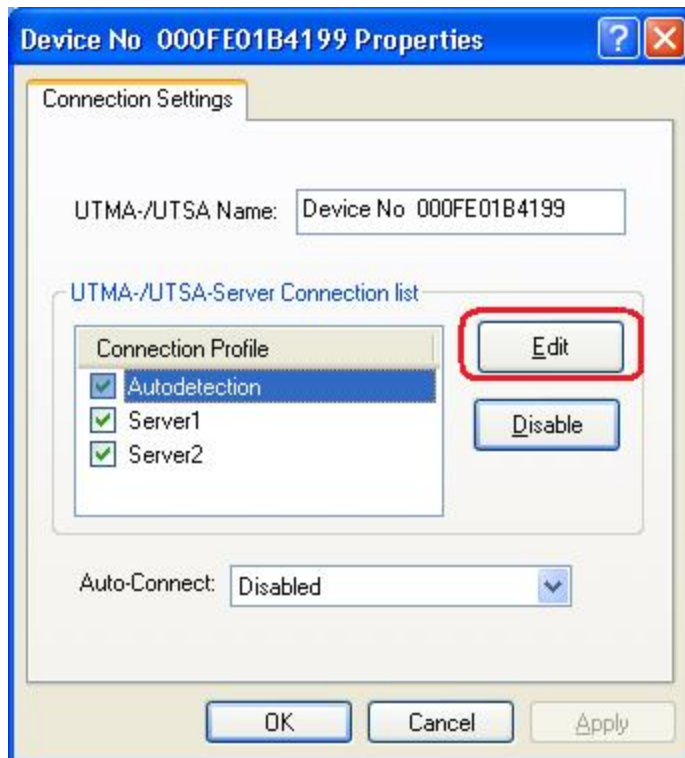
Device No 000FE01B4199 Properties

Connection Settings

UTMA-/UTSA Name: Device No 000FE01B4199

UTMA-/UTSA-Server Connection list

Connection Profile
Autodetection
Server1
Server2

Edit

Disable

Auto-Connect: Disabled

OK Cancel Apply